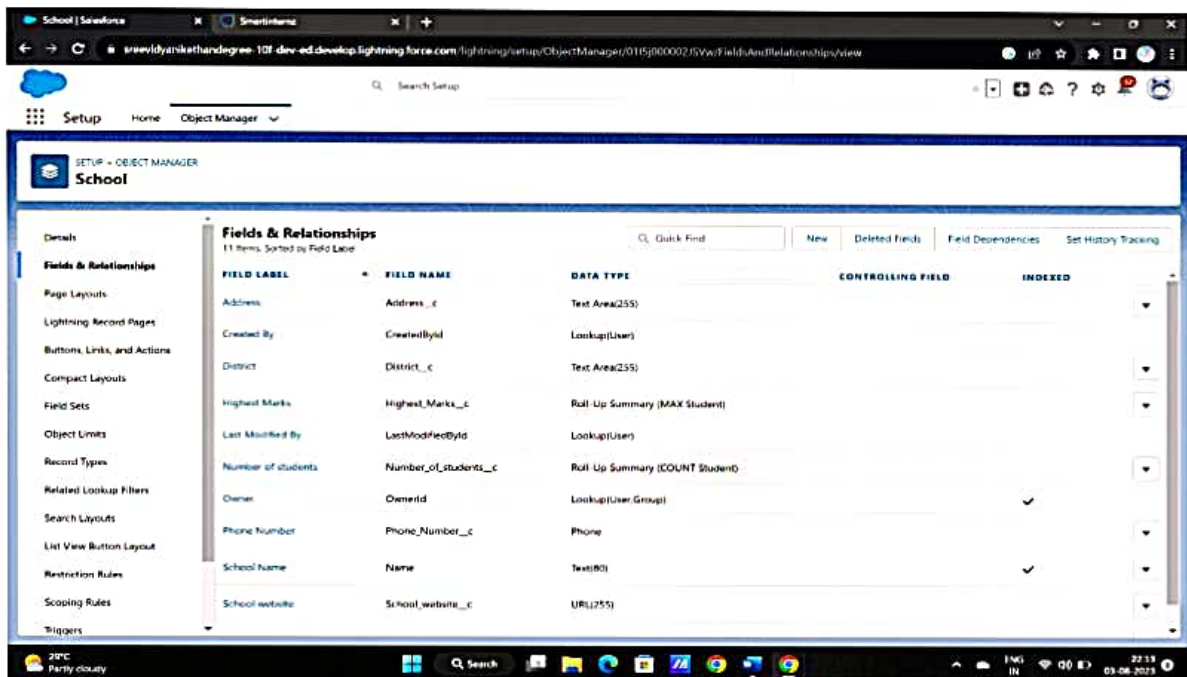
School | Salesforce
Smartinternz

sreevidyaniketthandegree-10f-dev-ed.develop.lightning.force.com/lightning/setup/ObjectManager/01I5j000002ISVw/FieldsAndRelationships/view

Search Setup

Setup Home Object Manager

SETUP > OBJECT MANAGER
School

Details
Fields & Relationships
Page Layouts
Lightning Record Pages
Buttons, Links, and Actions
Compact Layouts
Field Sets
Object Limits
Record Types
Related Lookup Filters
Search Layouts
List View Button Layout
Restriction Rules
Scoping Rules
Triggers

Fields & Relationships
11 Items, Sorted by Field Label

Quick Find
New
Deleted Fields
Field Dependencies
Set History Tracking

| FIELD LABEL | FIELD NAME | DATA TYPE | CONTROLLING FIELD | INDEXED |
|---|---|---|---|---|
| Address | Address__c | Text Area(255) | | |
| Created By | CreatedById | Lookup(User) | | |
| District | District__c | Text Area(255) | | |
| Highest Marks | Highest_Marks__c | Roll-Up Summary (MAX Student) | | |
| Last Modified By | LastModifiedById | Lookup(User) | | |
| Number of students | Number_of_students__c | Roll-Up Summary (COUNT Student) | | |
| Owner | OwnerId | Lookup(User,Group) | | ✔ |
| Phone Number | Phone_Number__c | Phone | | |
| School Name | Name | Text(80) | | ✔ |
| School website | School_website__c | URL(255) | | |

29°C
Partly cloudy
Search
ENG IN
22:13
03-06-2023